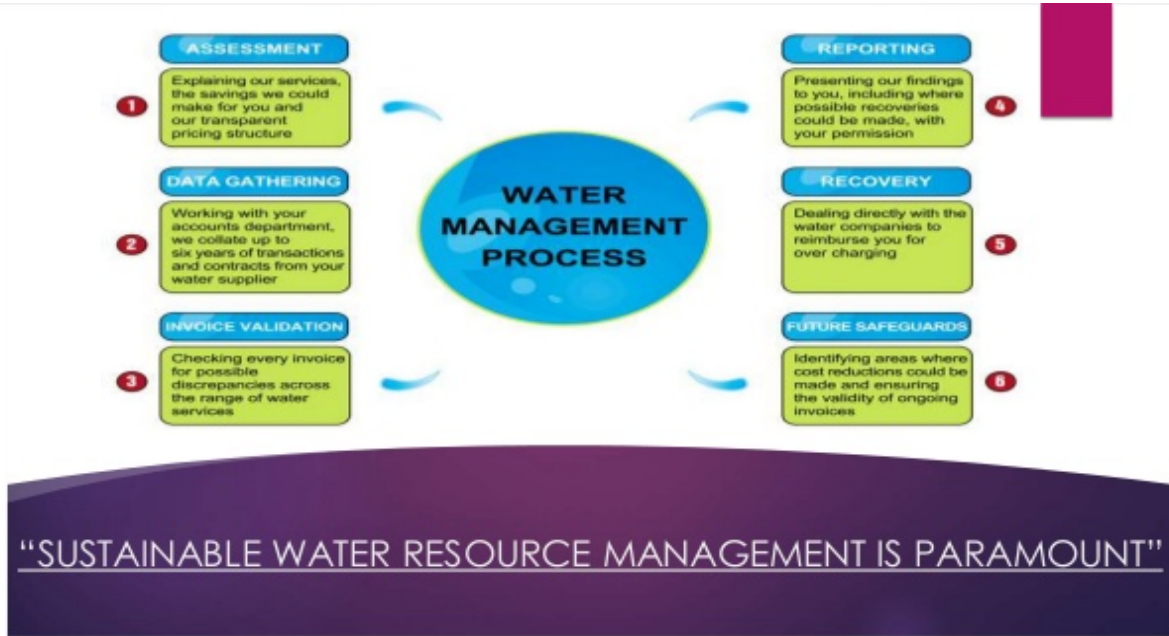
1
ASSESSMENT
Explaining our services, the savings we could make for you and our transparent pricing structure

2
DATA GATHERING
Working with your accounts department, we collate up to six years of transactions and contracts from your water supplier

3
INVOICE VALIDATION
Checking every invoice for possible discrepancies across the range of water services

WATER MANAGEMENT PROCESS

REPORTING
Presenting our findings to you, including where possible recoveries could be made, with your permission
4

RECOVERY
Dealing directly with the water companies to reimburse you for over charging
5

FUTURE SAFEGUARDS
Identifying areas where cost reductions could be made and ensuring the validity of ongoing invoices
6

"SUSTAINABLE WATER RESOURCE MANAGEMENT IS PARAMOUNT"